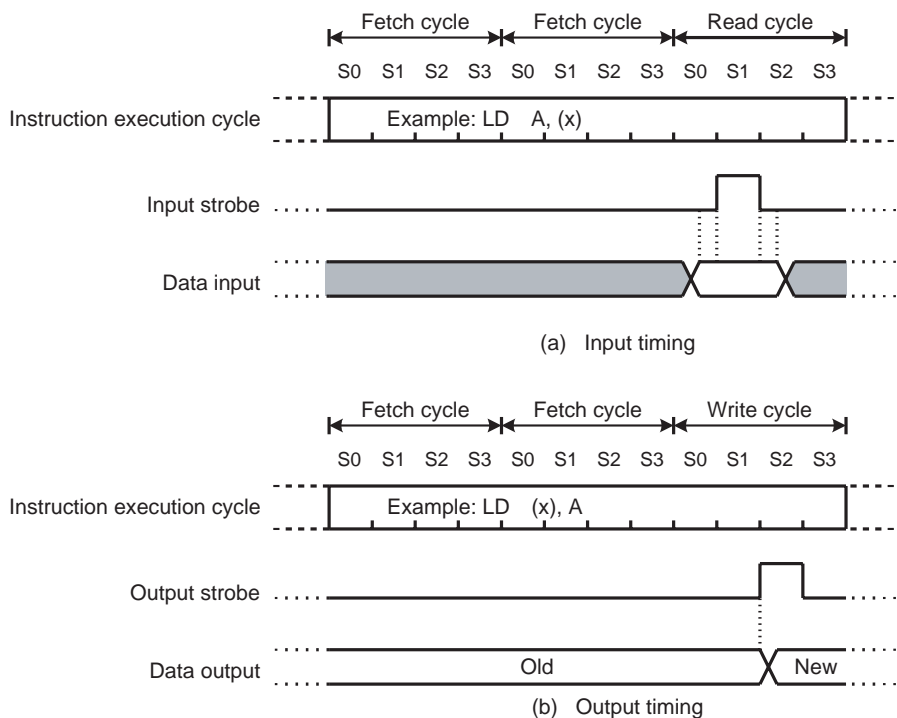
Fetch cycle Fetch cycle Read cycle

S0 S1 S2 S3 S0 S1 S2 S3 S0 S1 S2 S3

Instruction execution cycle

Example: LD A, (x)

Input strobe

Data input

(a) Input timing

Fetch cycle Fetch cycle Write cycle

S0 S1 S2 S3 S0 S1 S2 S3 S0 S1 S2 S3

Instruction execution cycle

Example: LD (x), A

Output strobe

Data output

Old

New

(b) Output timing